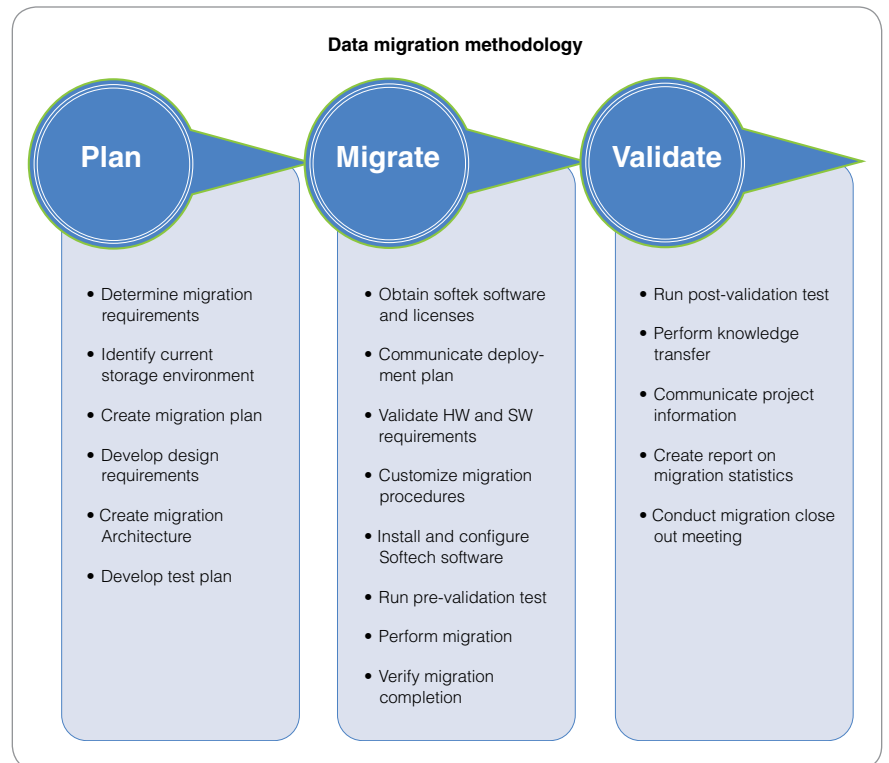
Data migration methodology

Plan

- Determine migration requirements
- Identify current storage environment
- Create migration plan
- Develop design requirements
- Create migration Architecture
- Develop test plan

Migrate

- Obtain softek software and licenses
- Communicate deployment plan
- Validate HW and SW requirements
- Customize migration procedures
- Install and configure Softech software
- Run pre-validation test
- Perform migration
- Verify migration completion

Validate

- Run post-validation test
- Perform knowledge transfer
- Communicate project information
- Create report on migration statistics
- Conduct migration close out meeting